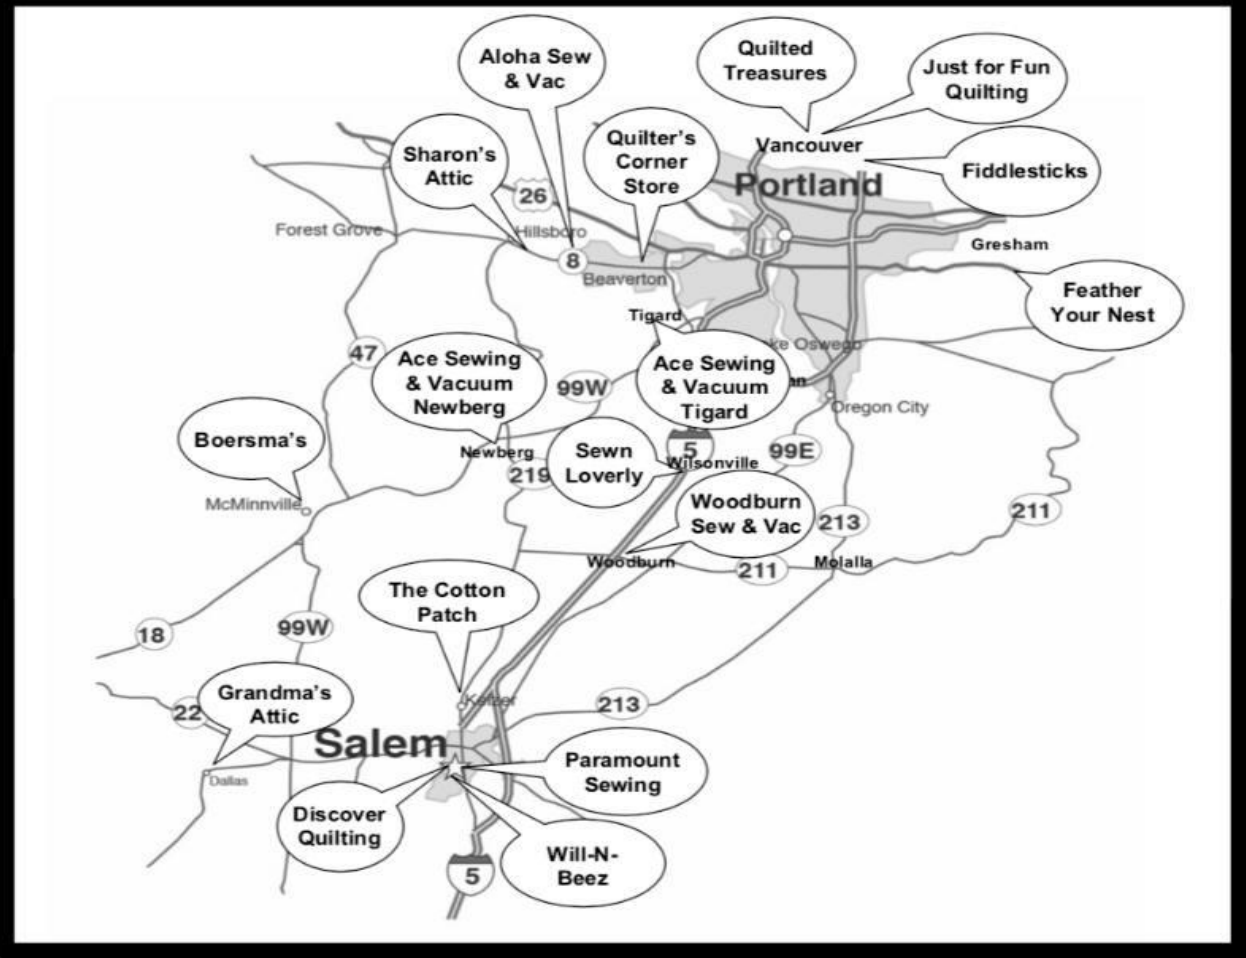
Aloha Sew & Vac

Quilted Treasures

Just for Fun Quilting

Sharon's Attic

Quilter's Corner Store

Vancouver

Fiddlesticks

Portland

26

Forest Grove

Hillsboro

8

Beaverton

Gresham

Feather Your Nest

Tigard

47

Ace Sewing & Vacuum Newberg

99W

Ace Sewing & Vacuum Tigard

Lake Oswego

Oregon City

Boersma's

Newberg

Sewn Loverly

5

Wilsonville

99E

219

McMinnville

Woodburn Sew & Vac

213

211

Woodburn

211

Molalla

The Cotton Patch

18

99W

Grandma's Attic

22

Keizer

213

Salem

Paramount Sewing

Dallas

Discover Quilting

Will-N-Beez

5